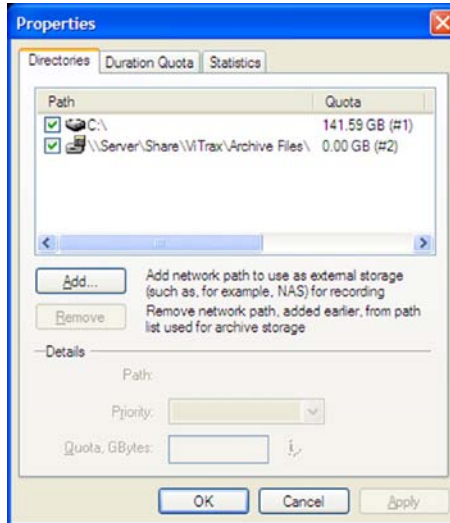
Properties

Directories | Duration Quota | Statistics

| Path | Quota |
|---|---|
| C:\ | 141.59 GB (#1) |
| \\Server\Share\ViTrax\Archive Files\ | 0.00 GB (#2) |

Add... Add network path to use as external storage (such as, for example, NAS) for recording

Remove Remove network path, added earlier, from path list used for archive storage

Details

Path:

Priority:

Quota, GBytes:

OK Cancel Apply